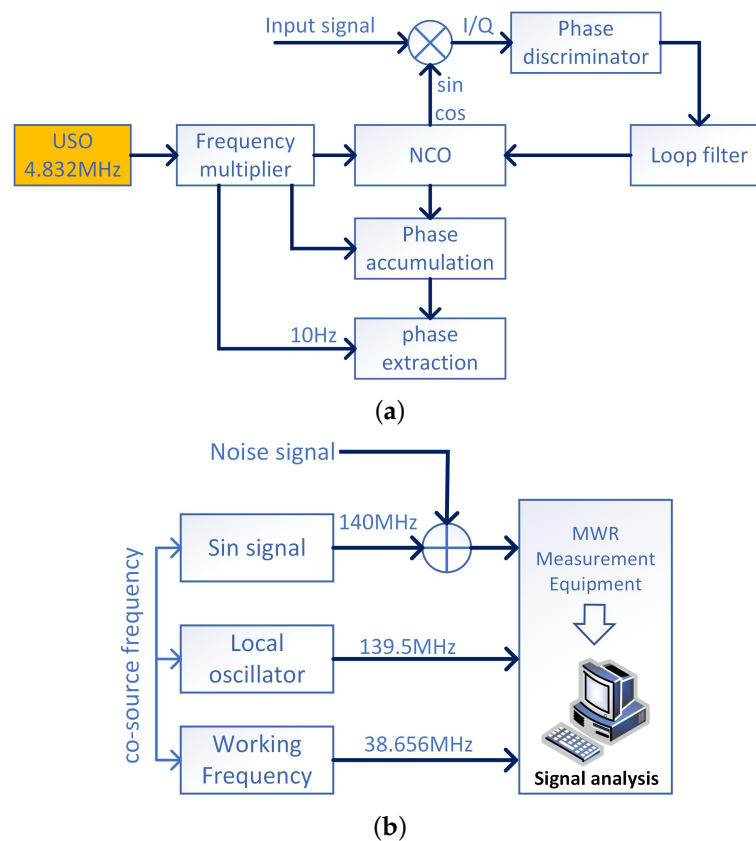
Input signal

I/Q

Phase discriminator

sin
cos

USO
4.832MHz

Frequency multiplier

NCO

Loop filter

Phase accumulation

10Hz

phase extraction

(a)

Noise signal

co-source frequency

Sin signal

140MHz

MWR Measurement Equipment

Local oscillator

139.5MHz

Working Frequency

38.656MHz

Signal analysis

(b)